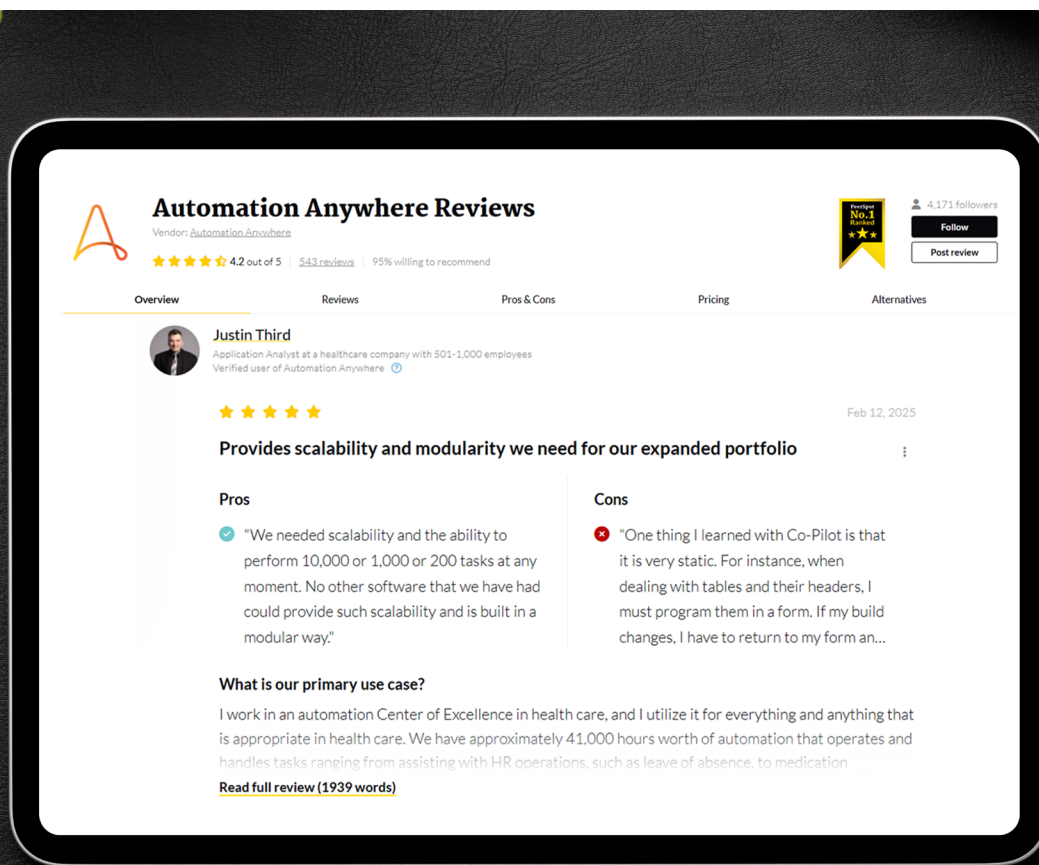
Automation Anywhere Reviews

Vendor: Automation Anywhere

4.2 out of 5 | 543 reviews | 95% willing to recommend

PeerSpot No.1 Ranked

4,171 followers

Follow

Post review

Overview | Reviews | Pros & Cons | Pricing | Alternatives

Justin Third

Application Analyst at a healthcare company with 501-1,000 employees

Verified user of Automation Anywhere

Feb 12, 2025

Provides scalability and modularity we need for our expanded portfolio

Pros

"We needed scalability and the ability to perform 10,000 or 1,000 or 200 tasks at any moment. No other software that we have had could provide such scalability and is built in a modular way."

Cons

"One thing I learned with Co-Pilot is that it is very static. For instance, when dealing with tables and their headers, I must program them in a form. If my build changes, I have to return to my form an...

What is our primary use case?

I work in an automation Center of Excellence in health care, and I utilize it for everything and anything that is appropriate in health care. We have approximately 41,000 hours worth of automation that operates and handles tasks ranging from assisting with HR operations, such as leave of absence, to medication

Read full review (1939 words)